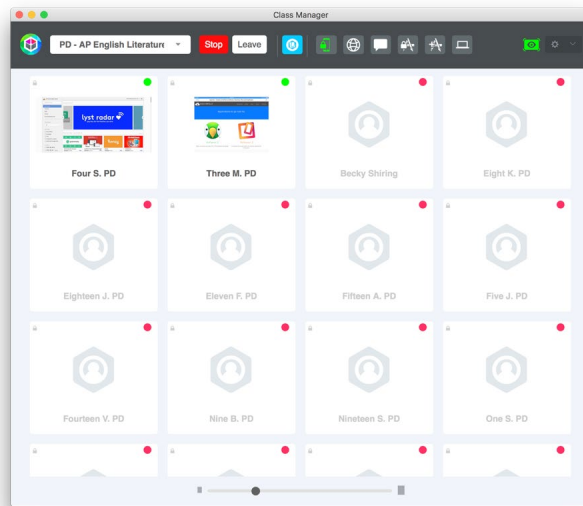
Class Manager

PD - AP English Literature

Stop

Leave

lyst radar

Four S. PD

Three M. PD

Becky Shiring

Eight K. PD

Eighteen J. PD

Eleven F. PD

Fifteen A. PD

Five J. PD

Fourteen V. PD

Nine B. PD

Nineteen S. PD

One S. PD